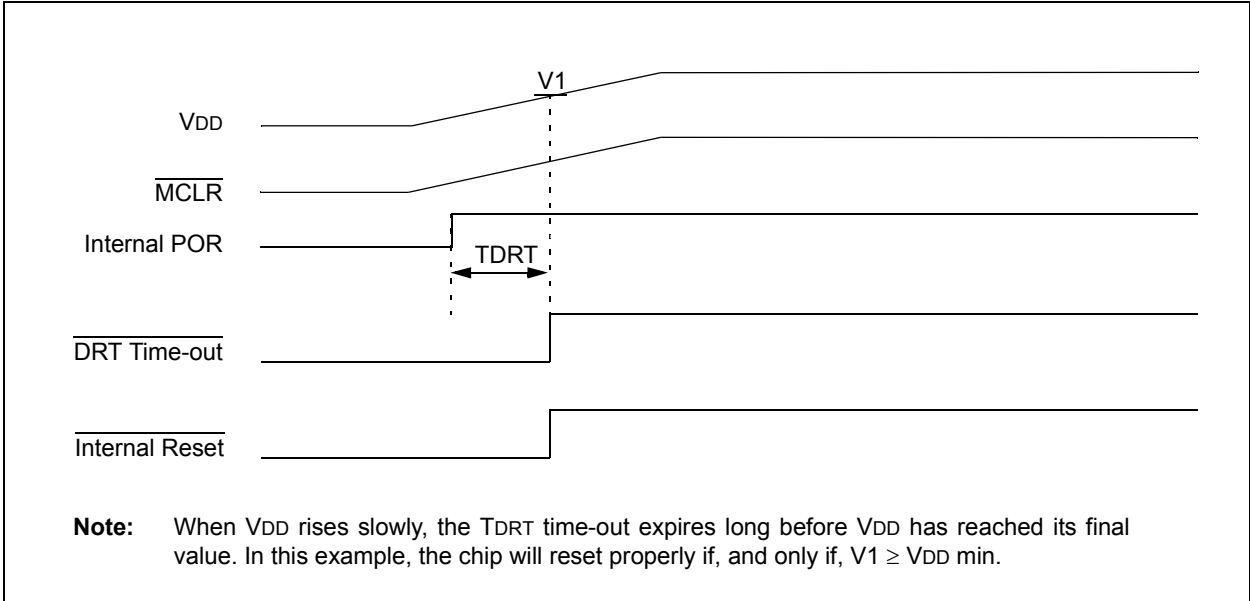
V1

VDD

$\overline{\text{MCLR}}$

Internal POR

TDRT

$\overline{\text{DRT Time-out}}$

$\overline{\text{Internal Reset}}$

**Note:** When VDD rises slowly, the TDRT time-out expires long before VDD has reached its final value. In this example, the chip will reset properly if, and only if, V1 $\geq$ VDD min.